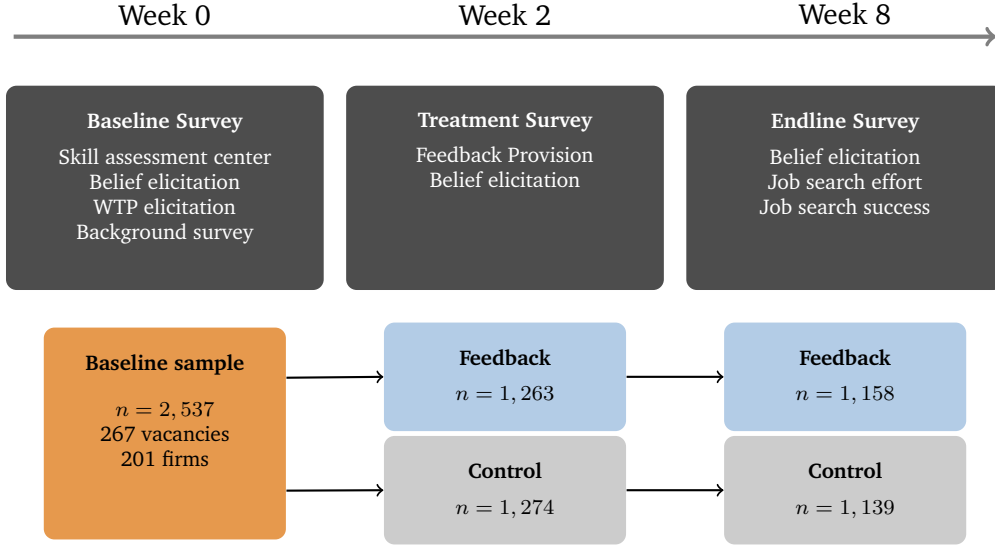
Week 0
Week 2
Week 8

Baseline Survey
Skill assessment center
Belief elicitation
WTP elicitation
Background survey

Treatment Survey
Feedback Provision
Belief elicitation

Endline Survey
Belief elicitation
Job search effort
Job search success

Baseline sample
$n = 2,537$
267 vacancies
201 firms

Feedback
$n = 1,263$

Control
$n = 1,274$

Feedback
$n = 1,158$

Control
$n = 1,139$